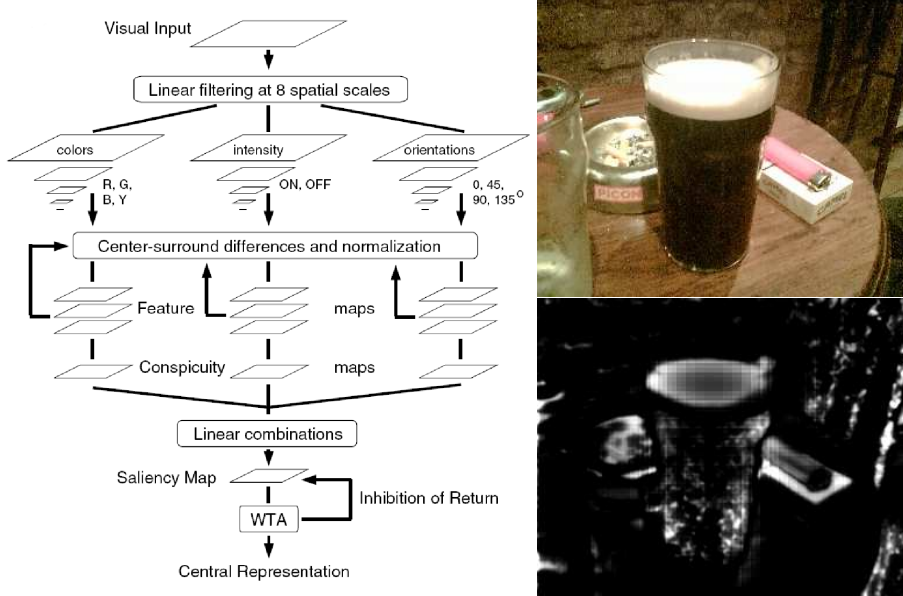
Visual Input

Linear filtering at 8 spatial scales

colors

R, G, B, Y

intensity

ON, OFF

orientations

0, 45, 90, 135$^{o}$

Center-surround differences and normalization

Feature

maps

Conspicuity

maps

Linear combinations

Saliency Map

Inhibition of Return

WTA

Central Representation

PICON